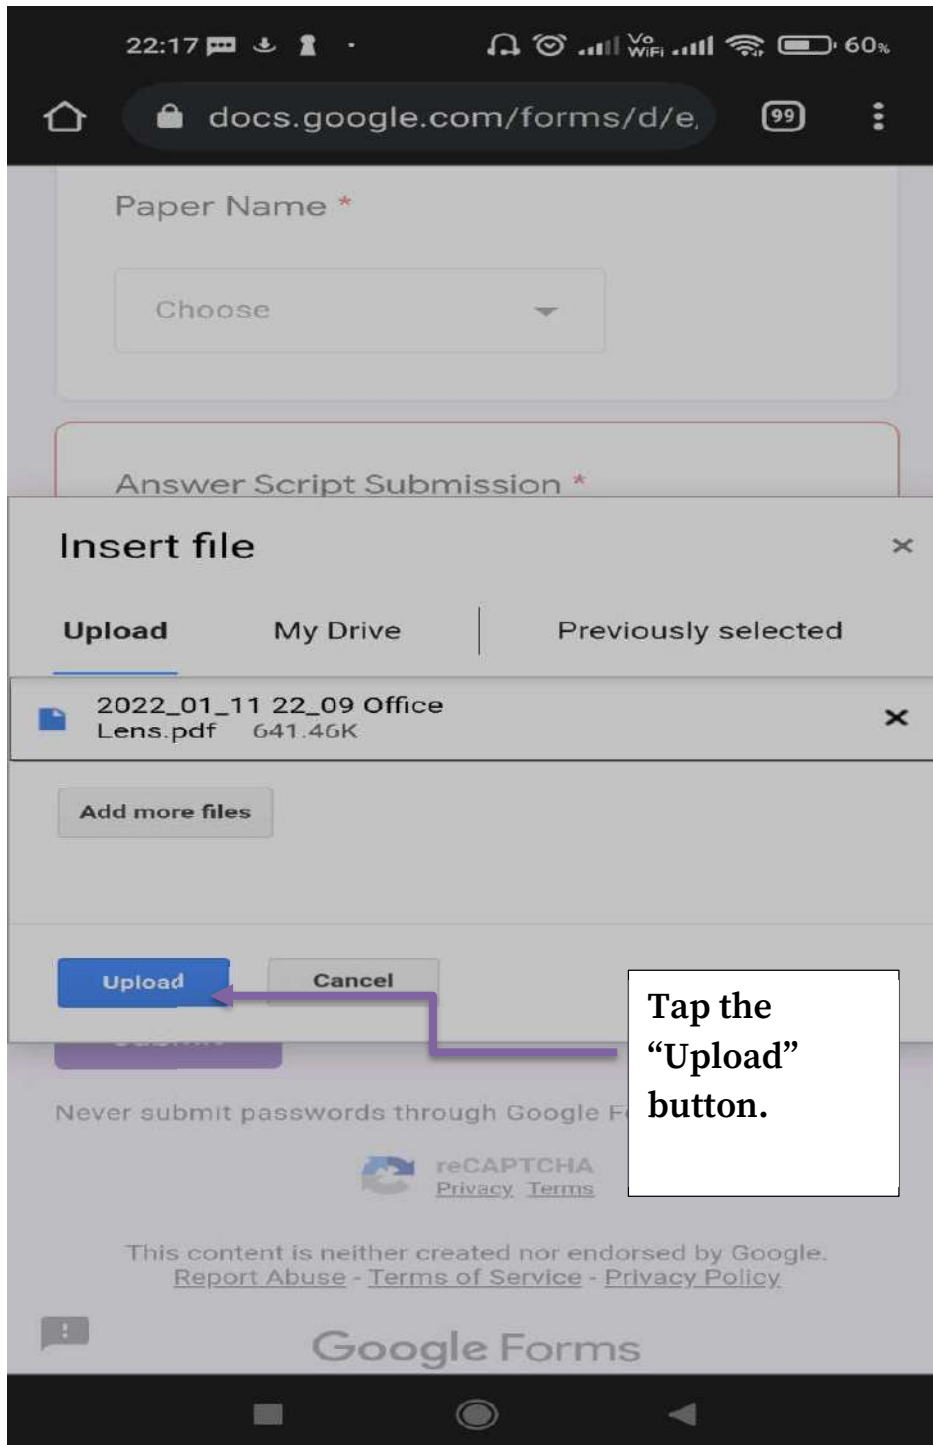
22:17 Vo WiFi 60%

docs.google.com/forms/d/e,

99

Paper Name *

Choose

Answer Script Submission *

Insert file

×

Upload

My Drive

Previously selected

2022_01_11 22_09 Office Lens.pdf 641.46K

×

Add more files

Upload

Cancel

Tap the "Upload" button.

Never submit passwords through Google F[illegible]

reCAPTCHA
Privacy Terms

This content is neither created nor endorsed by Google.
Report Abuse - Terms of Service - Privacy Policy

Google Forms